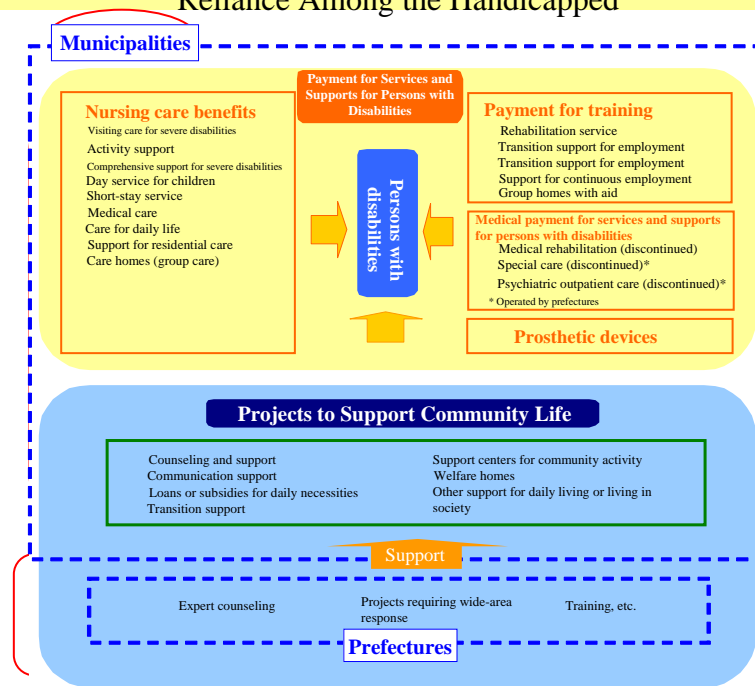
Reliance Among the Handicapped

Municipalities

Payment for Services and Supports for Persons with Disabilities

Nursing care benefits
Visiting care for severe disabilities
Activity support
Comprehensive support for severe disabilities
Day service for children
Short-stay service
Medical care
Care for daily life
Support for residential care
Care homes (group care)

Persons with disabilities

Payment for training
Rehabilitation service
Transition support for employment
Transition support for employment
Support for continuous employment
Group homes with aid

Medical payment for services and supports for persons with disabilities
Medical rehabilitation (discontinued)
Special care (discontinued)*
Psychiatric outpatient care (discontinued)*
* Operated by prefectures

Prosthetic devices

Projects to Support Community Life

Counseling and support
Communication support
Loans or subsidies for daily necessities
Transition support

Support centers for community activity
Welfare homes
Other support for daily living or living in society

Support

Expert counseling
Projects requiring wide-area response
Training, etc.

Prefectures